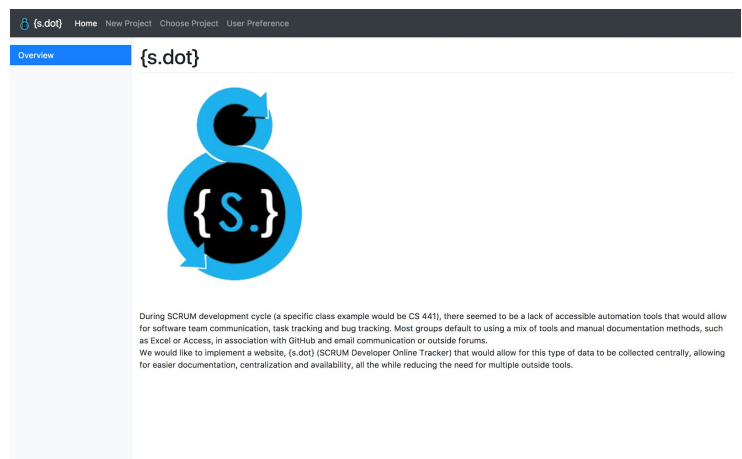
{s.dot} Home New Project Choose Project User Preference

Overview

{s.dot}

{S.}

During SCRUM development cycle (a specific class example would be CS 441), there seemed to be a lack of accessible automation tools that would allow for software team communication, task tracking and bug tracking. Most groups default to using a mix of tools and manual documentation methods, such as Excel or Access, in association with GitHub and email communication or outside forums.
We would like to implement a website, {s.dot} (SCRUM Developer Online Tracker) that would allow for this type of data to be collected centrally, allowing for easier documentation, centralization and availability, all the while reducing the need for multiple outside tools.